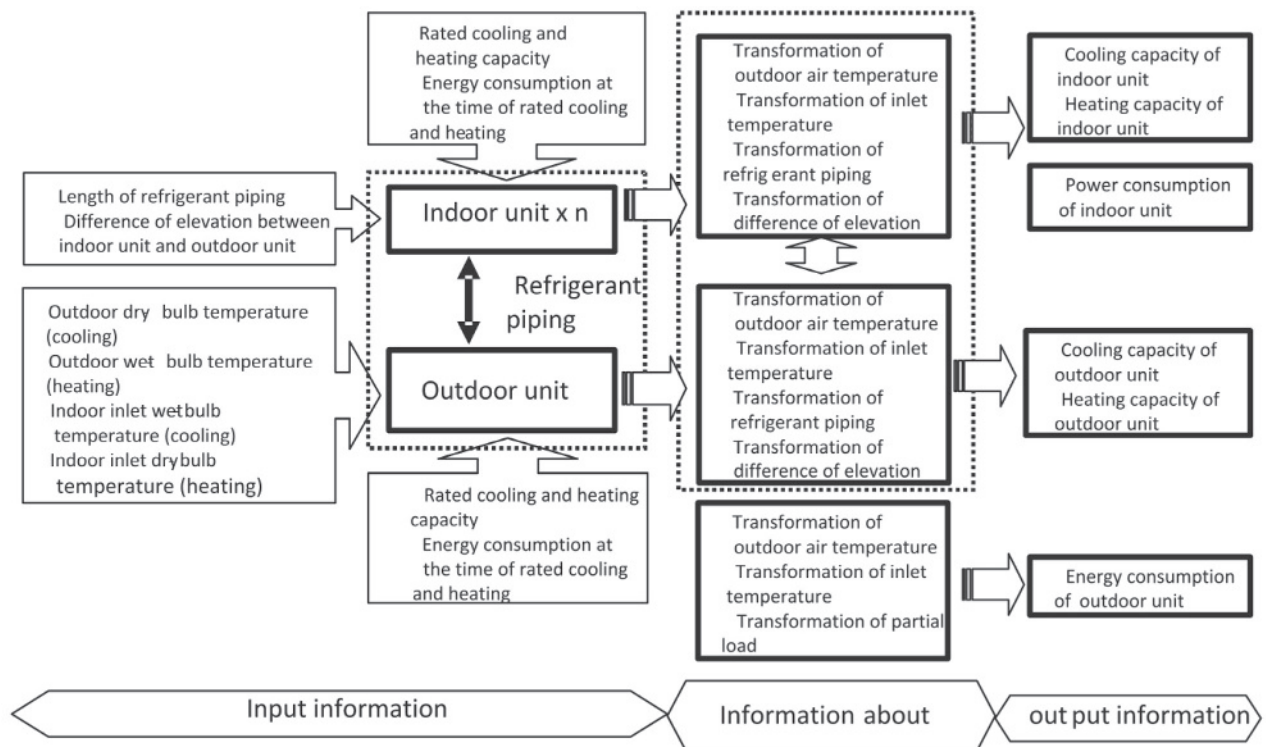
Rated cooling and heating capacity
Energy consumption at the time of rated cooling and heating

Length of refrigerant piping
Difference of elevation between indoor unit and outdoor unit

Indoor unit x n

Refrigerant piping

Outdoor dry bulb temperature (cooling)
Outdoor wet bulb temperature (heating)
Indoor inlet wetbulb temperature (cooling)
Indoor inlet drybulb temperature (heating)

Outdoor unit

Rated cooling and heating capacity
Energy consumption at the time of rated cooling and heating

Transformation of outdoor air temperature
Transformation of inlet temperature
Transformation of refrig erant piping
Transformation of difference of elevation

Transformation of outdoor air temperature
Transformation of inlet temperature
Transformation of refrigerant piping
Transformation of difference of elevation

Transformation of outdoor air temperature
Transformation of inlet temperature
Transformation of partial load

Cooling capacity of indoor unit
Heating capacity of indoor unit

Power consumption of indoor unit

Cooling capacity of outdoor unit
Heating capacity of outdoor unit

Energy consumption of outdoor unit

Input information

Information about

out put information